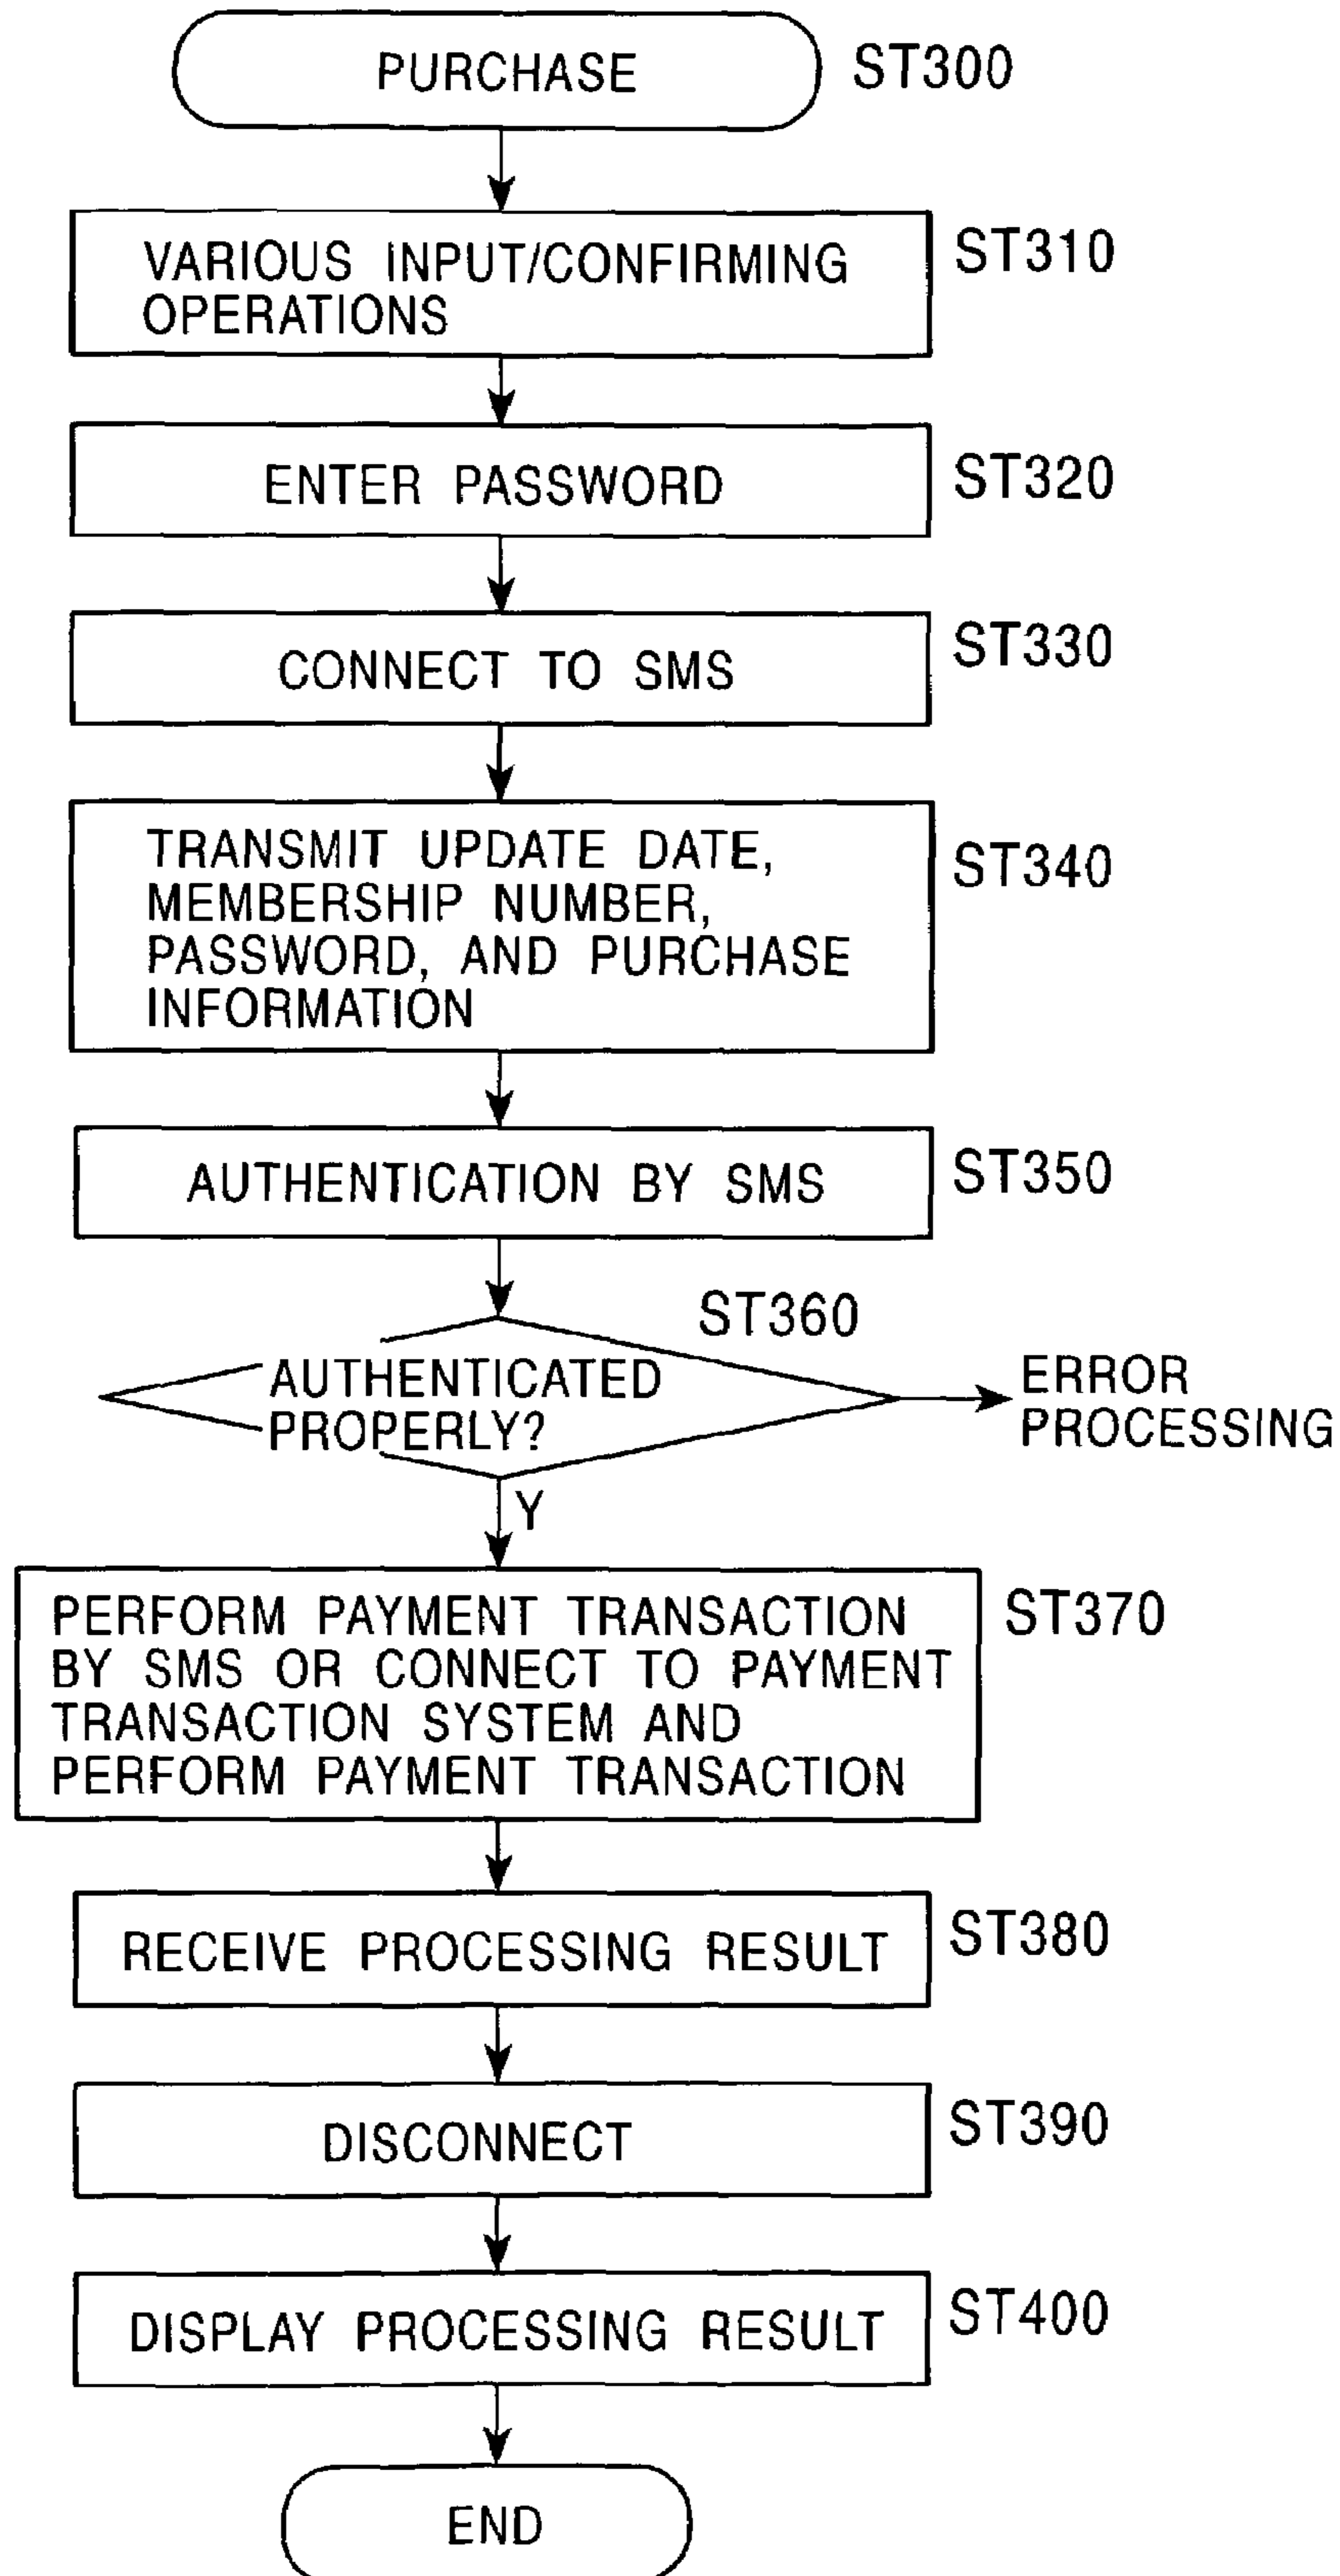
PURCHASE
ST300

VARIOUS INPUT/CONFIRMING OPERATIONS
ST310

ENTER PASSWORD
ST320

CONNECT TO SMS
ST330

TRANSMIT UPDATE DATE, MEMBERSHIP NUMBER, PASSWORD, AND PURCHASE INFORMATION
ST340

AUTHENTICATION BY SMS
ST350

ST360
AUTHENTICATED PROPERLY?
ERROR PROCESSING
Y

PERFORM PAYMENT TRANSACTION BY SMS OR CONNECT TO PAYMENT TRANSACTION SYSTEM AND PERFORM PAYMENT TRANSACTION
ST370

RECEIVE PROCESSING RESULT
ST380

DISCONNECT
ST390

DISPLAY PROCESSING RESULT
ST400

END